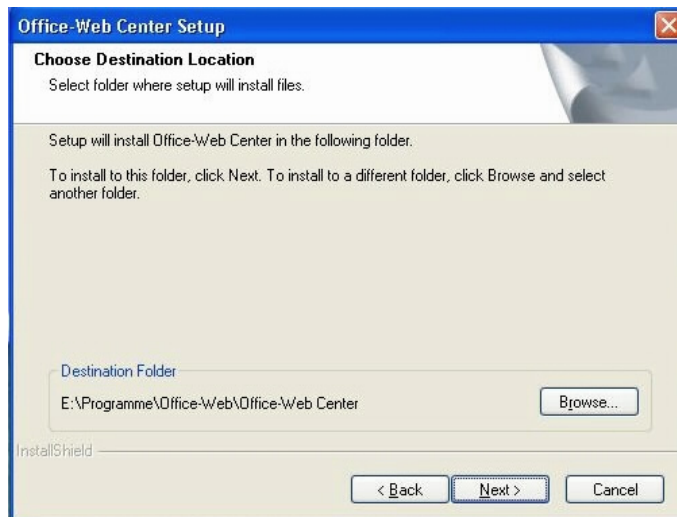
Office-Web Center Setup

Choose Destination Location

Select folder where setup will install files.

Setup will install Office-Web Center in the following folder.

To install to this folder, click Next. To install to a different folder, click Browse and select another folder.

Destination Folder

E:\Programme\Office-Web\Office-Web Center

Browse...

InstallShield

< Back

Next >

Cancel